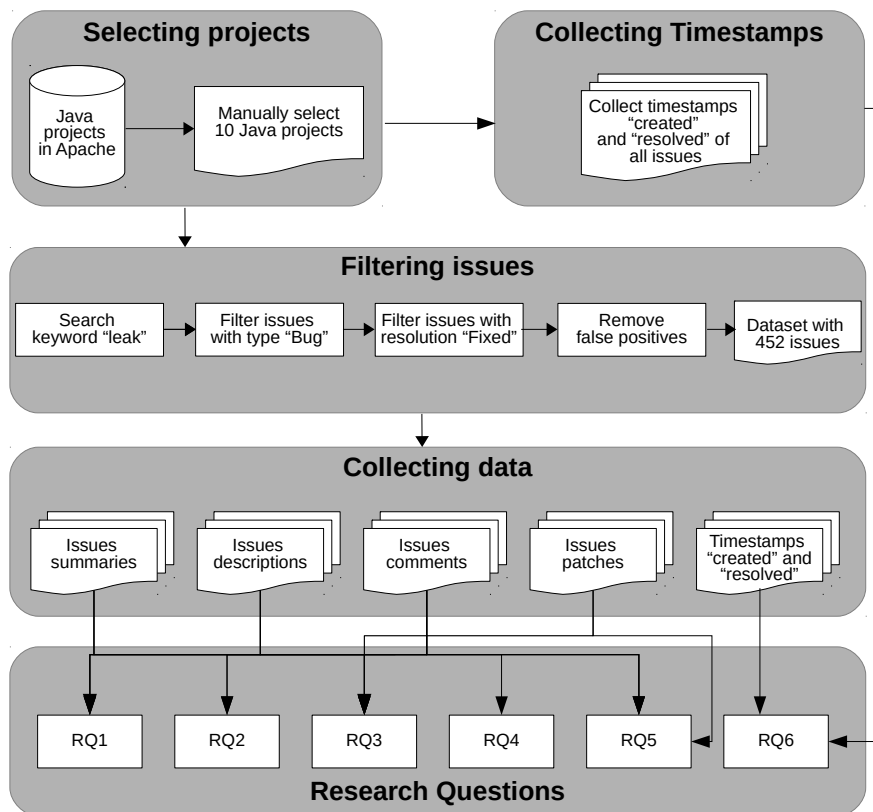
Selecting projects

Java projects in Apache

Manually select 10 Java projects

Collecting Timestamps

Collect timestamps "created" and "resolved" of all issues

Filtering issues

Search keyword "leak"

Filter issues with type "Bug"

Filter issues with resolution "Fixed"

Remove false positives

Dataset with 452 issues

Collecting data

Issues summaries

Issues descriptions

Issues comments

Issues patches

Timestamps "created" and "resolved"

RQ1

RQ2

RQ3

RQ4

RQ5

RQ6

Research Questions